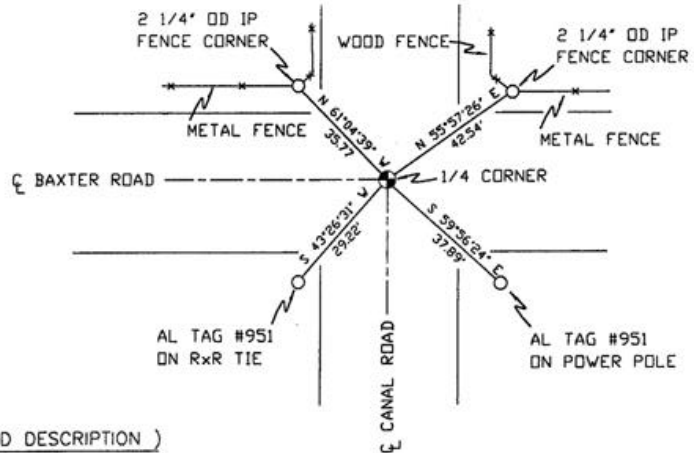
2 1/4" OD IP
FENCE CORNER

WOOD FENCE

2 1/4" OD IP
FENCE CORNER

METAL FENCE

N 61°04'39" W
35.77'

N 55°57'26" E
42.54'

METAL FENCE

℄ BAXTER ROAD

1/4 CORNER

S 43°26'31" W
29.22'

S 59°56'24" E
37.89'

AL TAG #951
ON RxR TIE

℄ CANAL ROAD

AL TAG #951
ON POWER POLE

D DESCRIPTION )